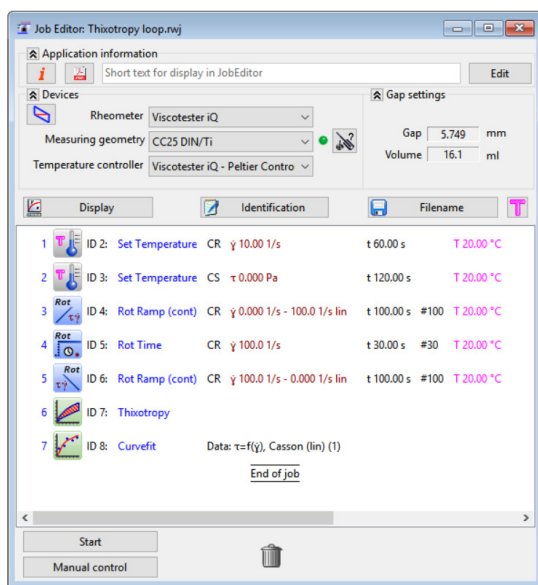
Job Editor: Thixotropy loop.rwj

Application information

Short text for display in JobEditor

Edit

Devices

Rheometer Viscotester iQ

Measuring geometry CC25 DIN/Ti

Temperature controller Viscotester iQ - Peltier Contro

Gap settings

Gap 5.749 mm

Volume 16.1 ml

Display

Identification

Filename

1 ID 2: Set Temperature CR $\dot{\gamma}$ 10.00 1/s t 60.00 s T 20.00 °C

2 ID 3: Set Temperature CS $\tau$ 0.000 Pa t 120.00 s T 20.00 °C

3 Rot ID 4: Rot Ramp (cont) CR $\dot{\gamma}$ 0.000 1/s - 100.0 1/s lin t 100.00 s #100 T 20.00 °C

4 Rot ID 5: Rot Time CR $\dot{\gamma}$ 100.0 1/s t 30.00 s #30 T 20.00 °C

5 Rot ID 6: Rot Ramp (cont) CR $\dot{\gamma}$ 100.0 1/s - 0.000 1/s lin t 100.00 s #100 T 20.00 °C

6 ID 7: Thixotropy

7 ID 8: Curvefit Data: $\tau=f(\dot{\gamma})$, Casson (lin) (1)

End of job

Start

Manual control